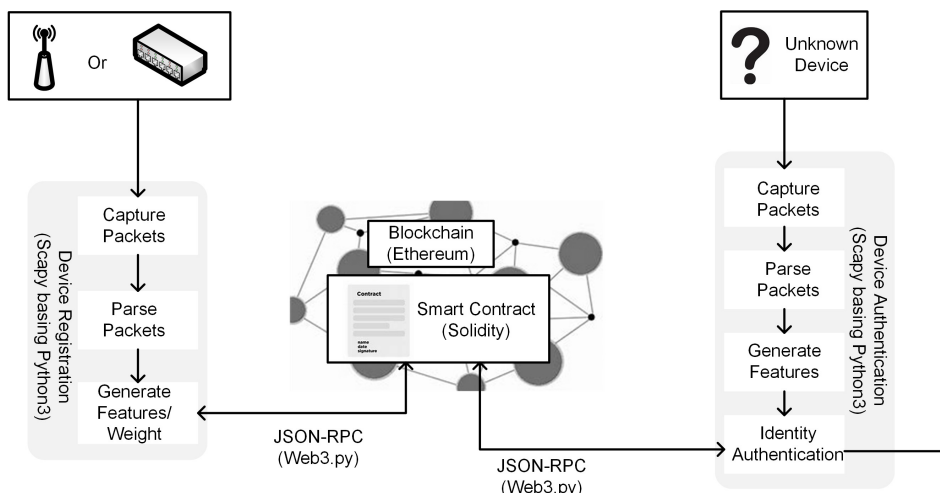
Or

Unknown Device

Device Registration (Scapy basing Python3)

Capture Packets

Parse Packets

Generate Features/ Weight

Blockchain (Ethereum)

Contract

name
date
signature

Smart Contract (Solidity)

JSON-RPC (Web3.py)

JSON-RPC (Web3.py)

Device Authentication (Scapy basing Python3)

Capture Packets

Parse Packets

Generate Features

Identity Authentication